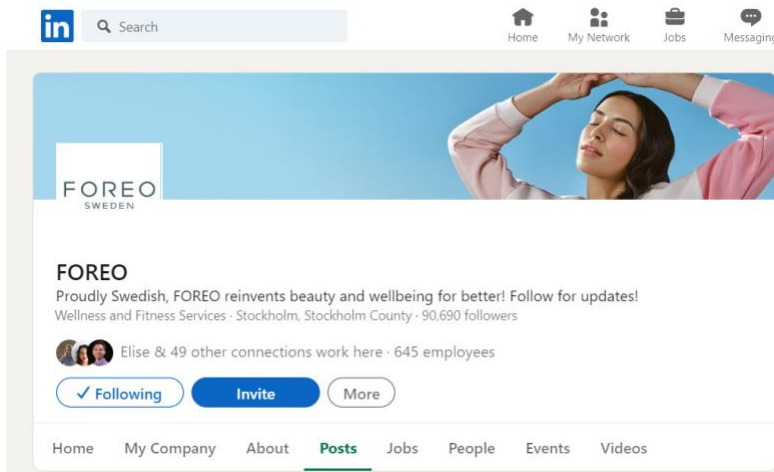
in Search

Home My Network Jobs Messaging

FOREO
SWEDEN

FOREO

Proudly Swedish, FOREO reinvents beauty and wellbeing for better! Follow for updates!

Wellness and Fitness Services · Stockholm, Stockholm County · 90,690 followers

Elise & 49 other connections work here · 645 employees

✓ Following Invite More

Home My Company About Posts Jobs People Events Videos